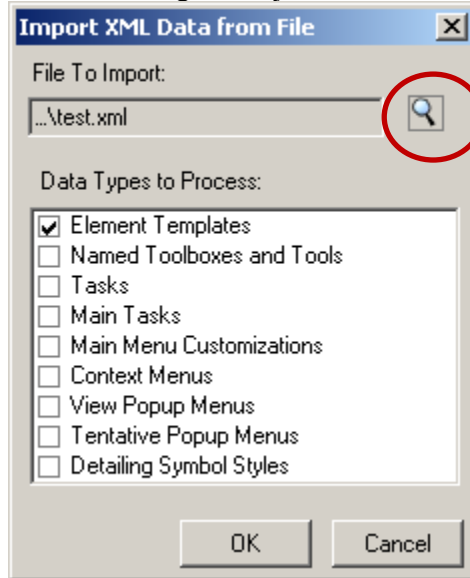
Import XML Data from File

File To Import:

...\test.xml

Data Types to Process:

Element Templates
Named Toolboxes and Tools
Tasks
Main Tasks
Main Menu Customizations
Context Menus
View Popup Menus
Tentative Popup Menus
Detailing Symbol Styles

OK Cancel